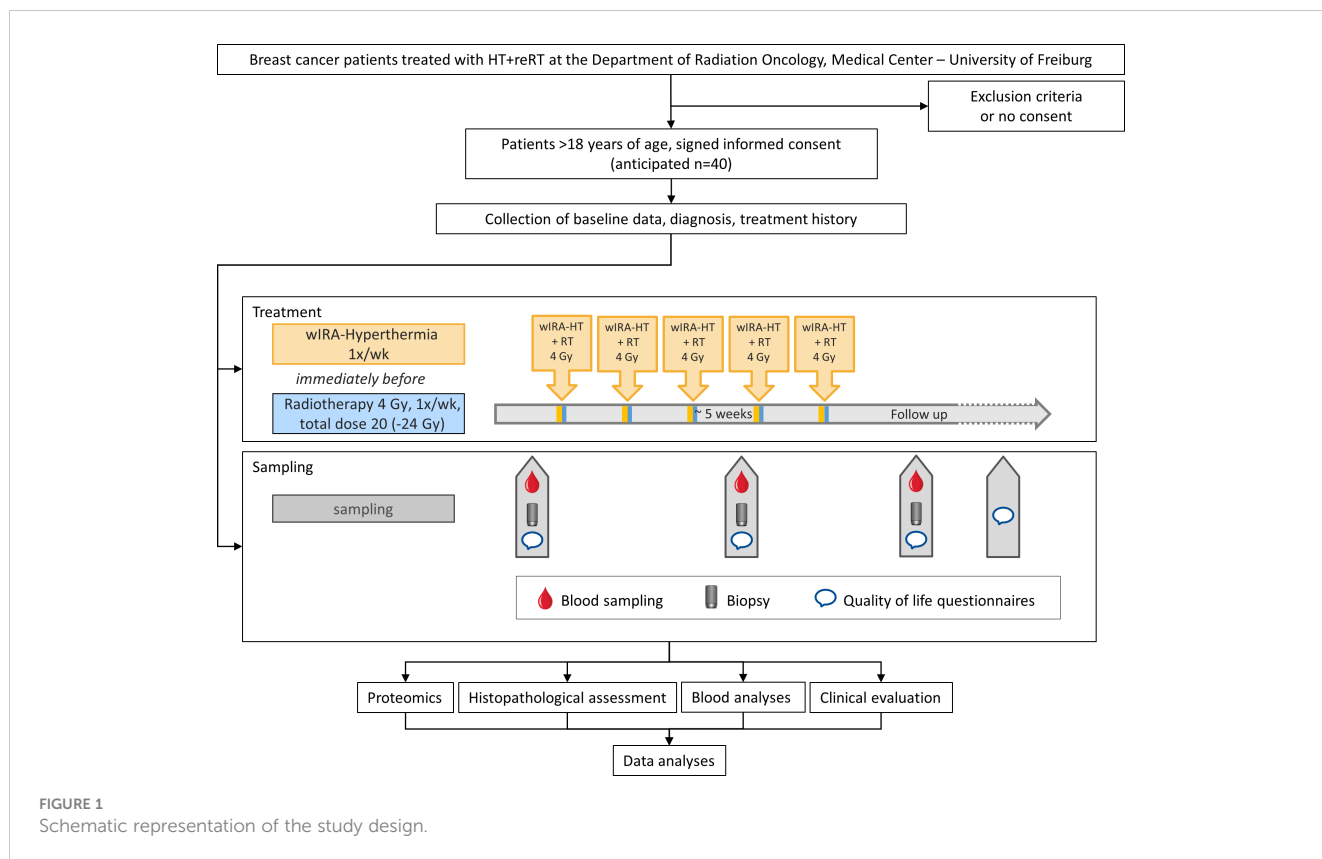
Breast cancer patients treated with HT+reRT at the Department of Radiation Oncology, Medical Center – University of Freiburg

Exclusion criteria or no consent

Patients >18 years of age, signed informed consent (anticipated n=40)

Collection of baseline data, diagnosis, treatment history

Treatment

wIRA-Hyperthermia 1x/wk

immediately before

Radiotherapy 4 Gy, 1x/wk, total dose 20 (-24 Gy)

wIRA-HT + RT 4 Gy

wIRA-HT + RT 4 Gy

wIRA-HT + RT 4 Gy

wIRA-HT + RT 4 Gy

wIRA-HT + RT 4 Gy

~ 5 weeks

Follow up

Sampling

sampling

Blood sampling

Biopsy

Quality of life questionnaires

Proteomics

Histopathological assessment

Blood analyses

Clinical evaluation

Data analyses

FIGURE 1
Schematic representation of the study design.